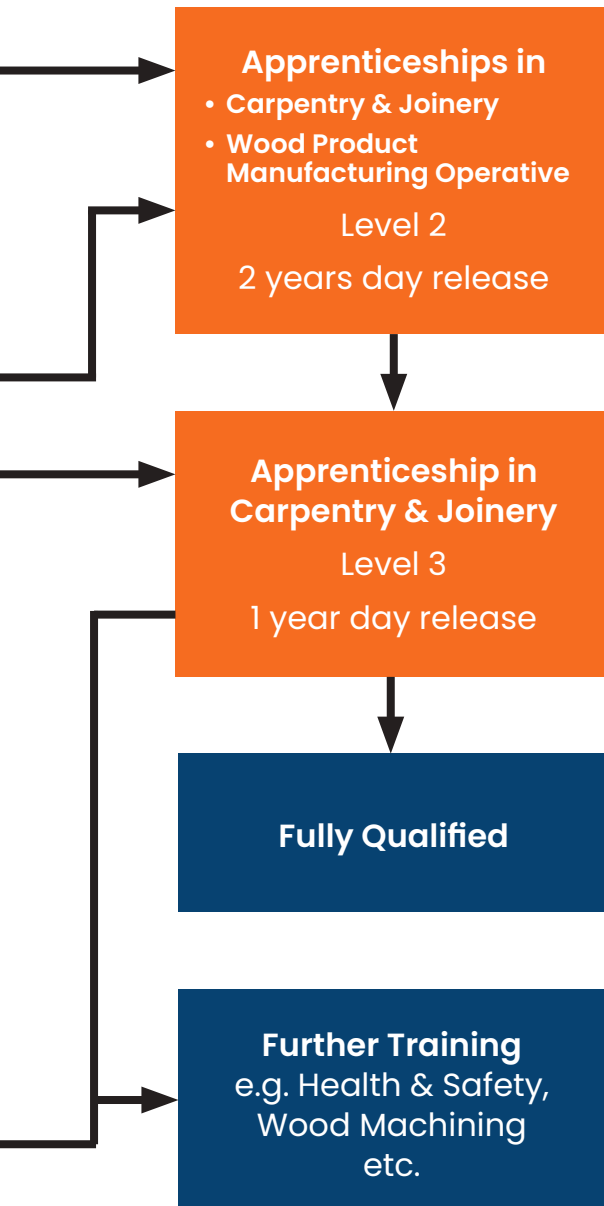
Apprenticeships in
• Carpentry & Joinery
• Wood Product Manufacturing Operative
Level 2
2 years day release

Apprenticeship in Carpentry & Joinery
Level 3
1 year day release

Fully Qualified

Further Training
e.g. Health & Safety, Wood Machining etc.